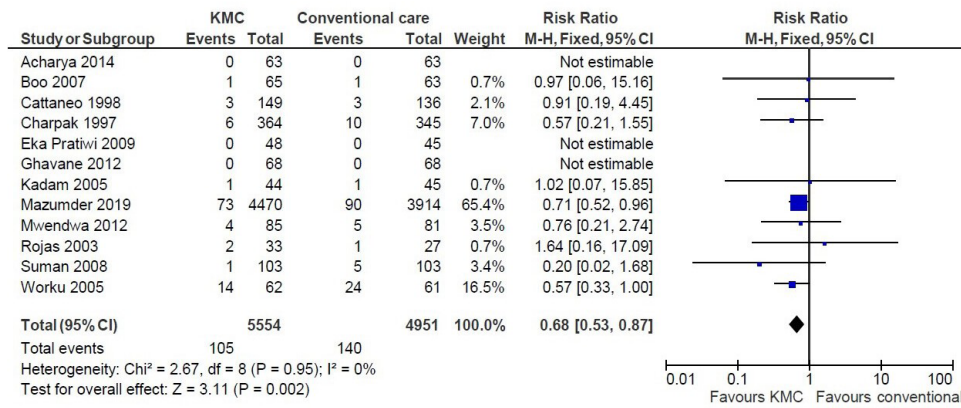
| Study or Subgroup | KMC Events | KMC Total | Conventional care Events | Conventional care Total | Weight | Risk Ratio M-H, Fixed, 95% CI |
|---|---|---|---|---|---|---|
| Acharya 2014 | 0 | 63 | 0 | 63 | | Not estimable |
| Boo 2007 | 1 | 65 | 1 | 63 | 0.7% | 0.97 [0.06, 15.16] |
| Cattaneo 1998 | 3 | 149 | 3 | 136 | 2.1% | 0.91 [0.19, 4.45] |
| Charpak 1997 | 6 | 364 | 10 | 345 | 7.0% | 0.57 [0.21, 1.55] |
| Eka Pratiwi 2009 | 0 | 48 | 0 | 45 | | Not estimable |
| Ghavane 2012 | 0 | 68 | 0 | 68 | | Not estimable |
| Kadam 2005 | 1 | 44 | 1 | 45 | 0.7% | 1.02 [0.07, 15.85] |
| Mazumder 2019 | 73 | 4470 | 90 | 3914 | 65.4% | 0.71 [0.52, 0.96] |
| Mwendwa 2012 | 4 | 85 | 5 | 81 | 3.5% | 0.76 [0.21, 2.74] |
| Rojas 2003 | 2 | 33 | 1 | 27 | 0.7% | 1.64 [0.16, 17.09] |
| Suman 2008 | 1 | 103 | 5 | 103 | 3.4% | 0.20 [0.02, 1.68] |
| Worku 2005 | 14 | 62 | 24 | 61 | 16.5% | 0.57 [0.33, 1.00] |
| **Total (95% CI)** | | **5554** | | **4951** | **100.0%** | **0.68 [0.53, 0.87]** |
| Total events | 105 | | 140 | | | |

Heterogeneity: Chi² = 2.67, df = 8 (P = 0.95); I² = 0%
Test for overall effect: Z = 3.11 (P = 0.002)

Risk Ratio
M-H, Fixed, 95% CI
0.01 0.1 1 10 100
Favours KMC Favours conventional